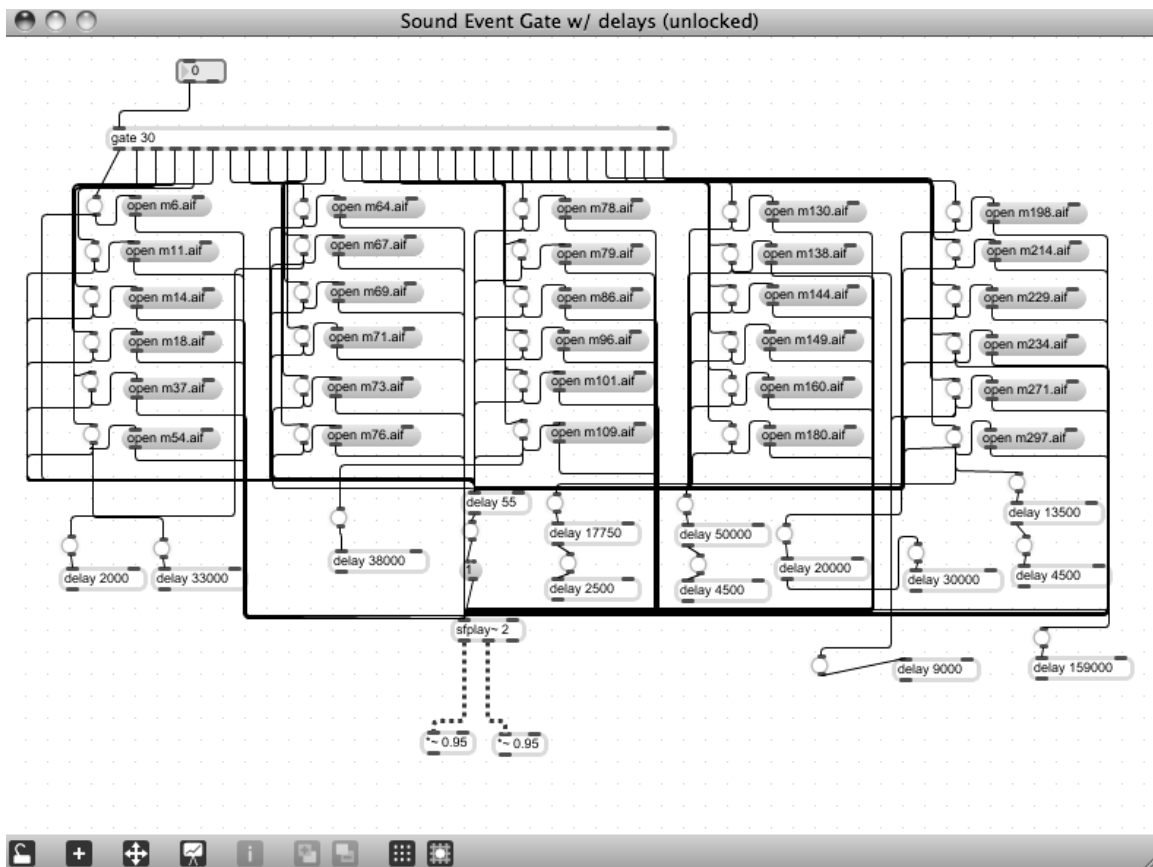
Sound Event Gate w/ delays (unlocked)

0

gate 30

open m6.aif
open m11.aif
open m14.aif
open m18.aif
open m37.aif
open m54.aif

open m64.aif
open m67.aif
open m69.aif
open m71.aif
open m73.aif
open m76.aif

open m78.aif
open m79.aif
open m86.aif
open m96.aif
open m101.aif
open m109.aif

open m130.aif
open m138.aif
open m144.aif
open m149.aif
open m160.aif
open m180.aif

open m198.aif
open m214.aif
open m229.aif
open m234.aif
open m271.aif
open m297.aif

delay 55
delay 17750
delay 2500
1
delay 50000
delay 4500
delay 20000
delay 13500
delay 4500
delay 30000
delay 2000
delay 33000
delay 38000

sfplay~ 2

delay 9000
delay 159000

*~ 0.95
*~ 0.95